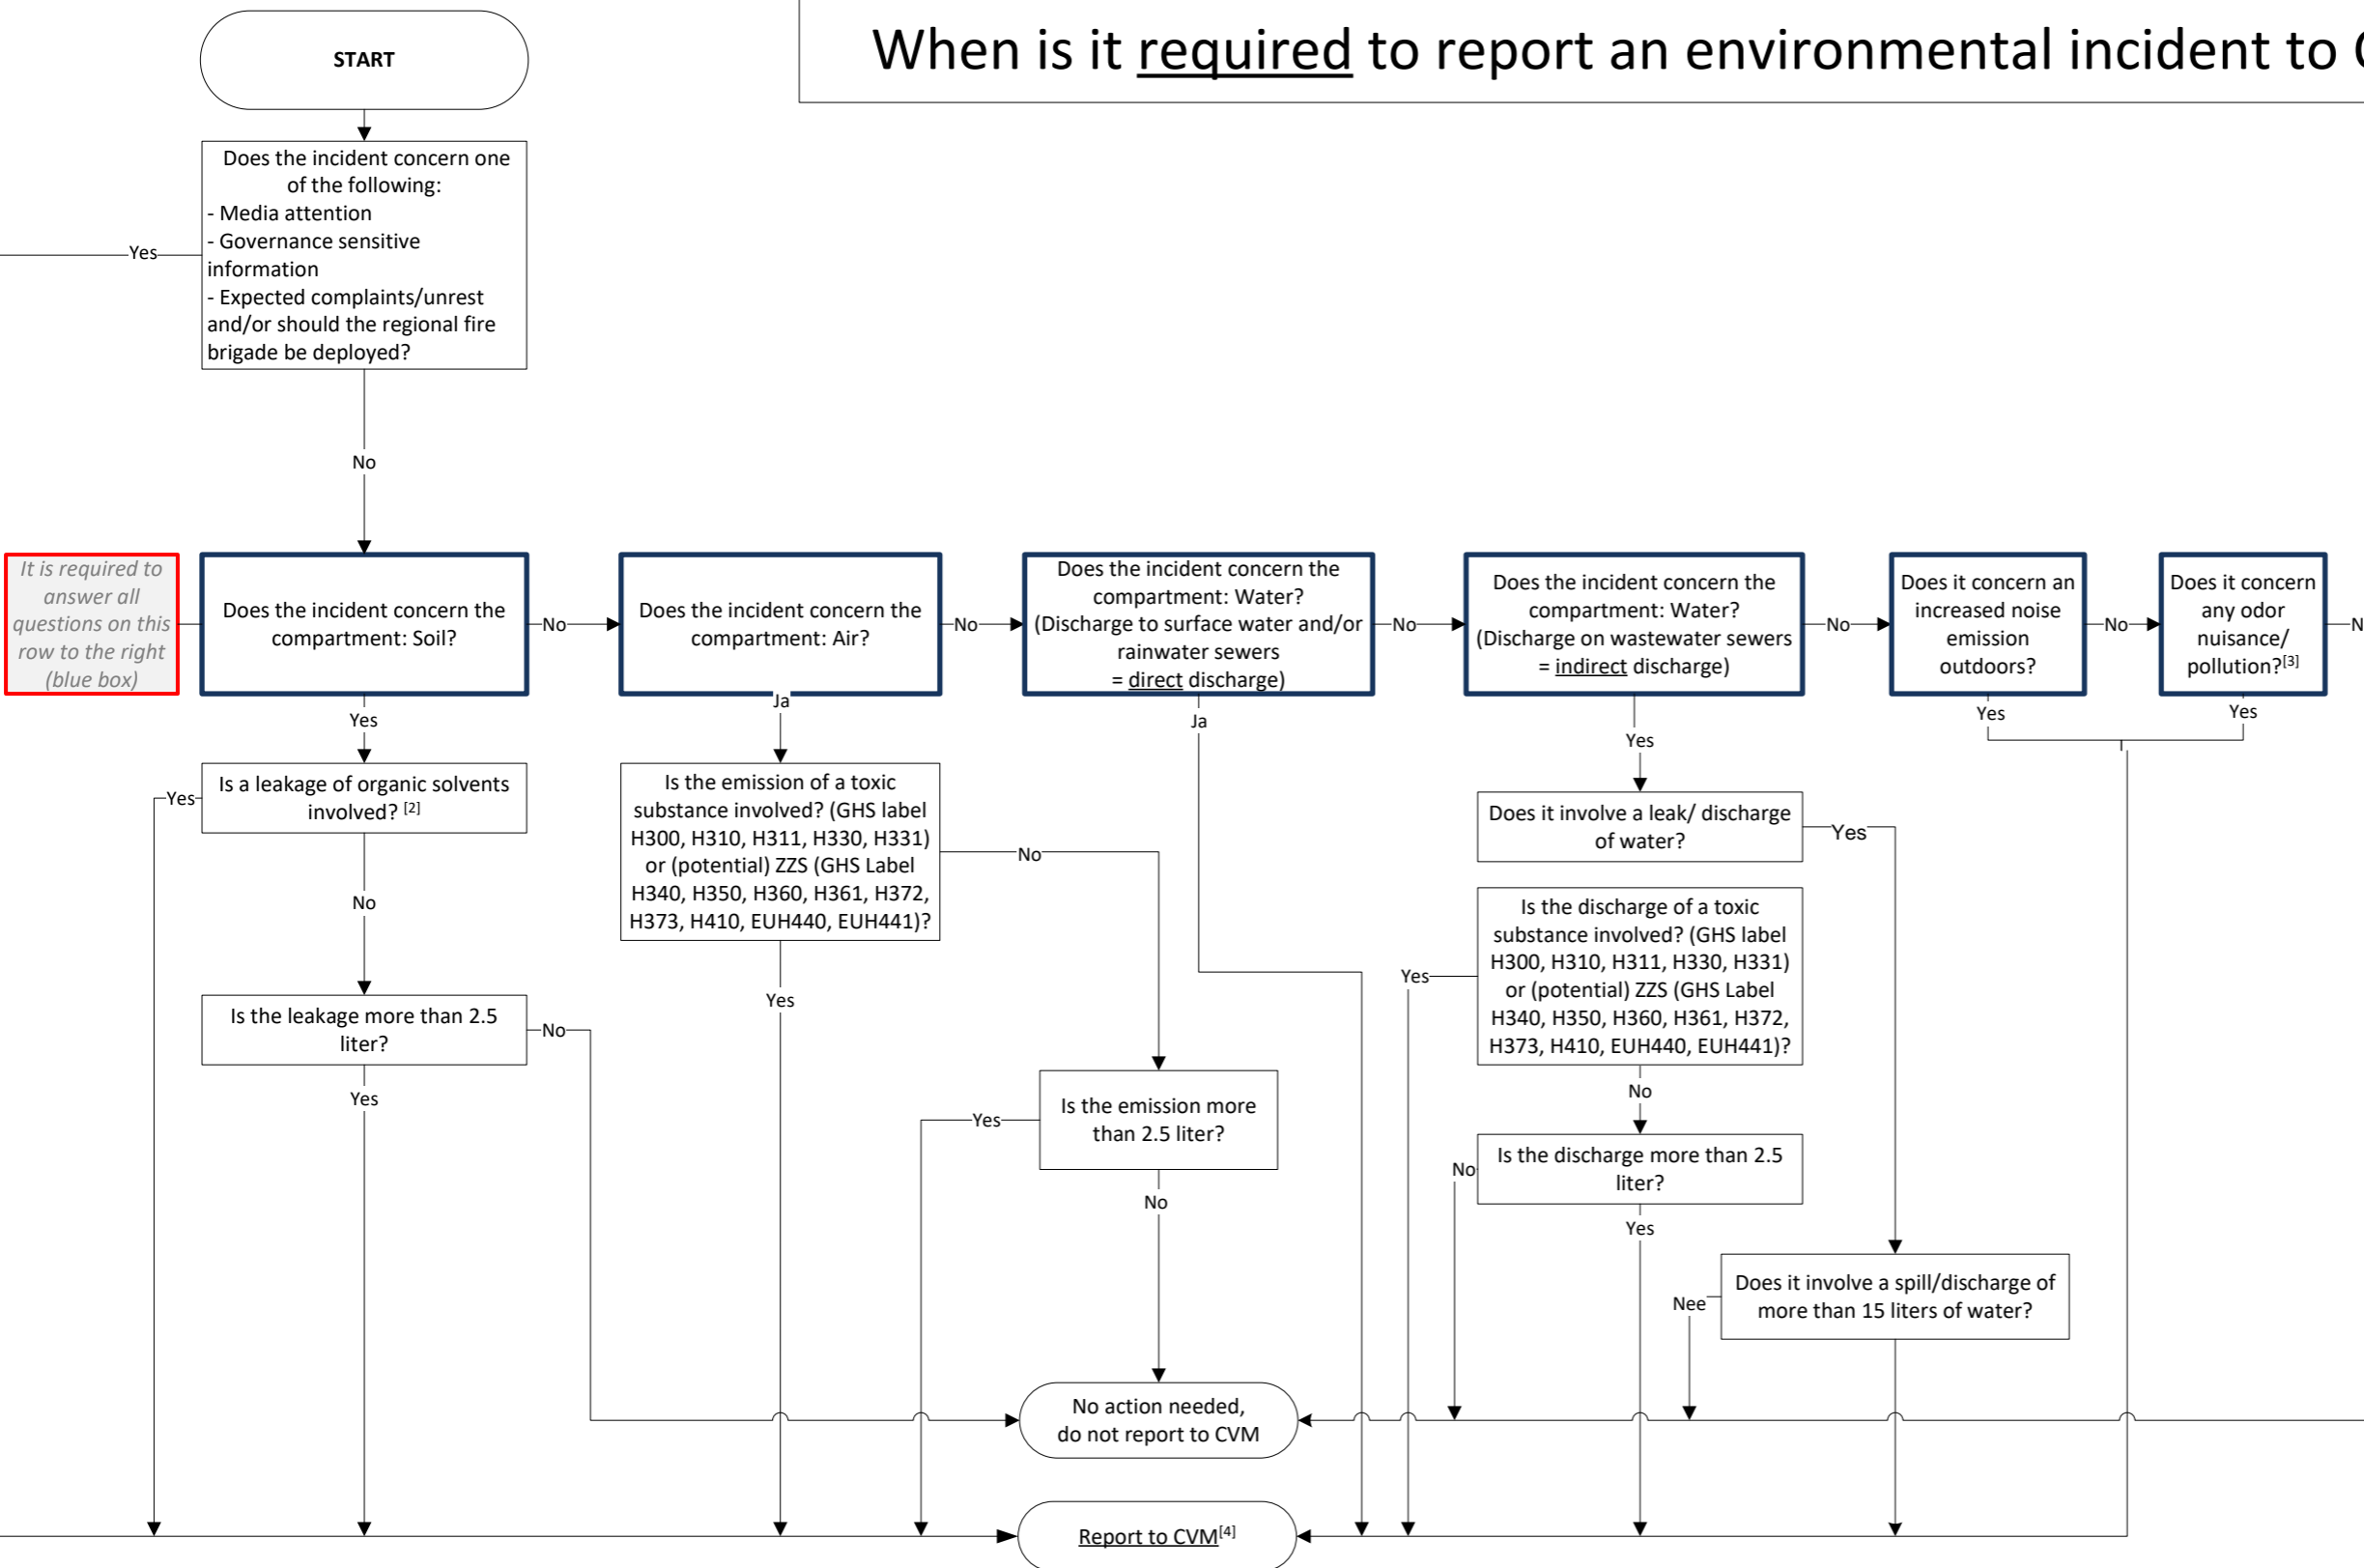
START

When is it required to report an environmental incident to

Does the incident concern one of the following:
- Media attention
- Governance sensitive information
- Expected complaints/unrest and/or should the regional fire brigade be deployed?

Yes

No

It is required to answer all questions on this row to the right (blue box)

Does the incident concern the compartment: Soil?

No

Does the incident concern the compartment: Air?

No

Does the incident concern the compartment: Water? (Discharge to surface water and/or rainwater sewers = direct discharge)

No

Does the incident concern the compartment: Water? (Discharge on wastewater sewers = indirect discharge)

No

Does it concern an increased noise emission outdoors?

No

Does it concern any odor nuisance/ pollution?$^{[3]}$

N

Yes

Ja

Ja

Yes

Yes

Yes

Is a leakage of organic solvents involved? $^{[2]}$

Yes

Is the emission of a toxic substance involved? (GHS label H300, H310, H311, H330, H331) or (potential) ZZS (GHS Label H340, H350, H360, H361, H372, H373, H410, EUH440, EUH441)?

No

Does it involve a leak/ discharge of water?

Yes

Is the discharge of a toxic substance involved? (GHS label H300, H310, H311, H330, H331) or (potential) ZZS (GHS Label H340, H350, H360, H361, H372, H373, H410, EUH440, EUH441)?

Yes

No

Yes

Is the leakage more than 2.5 liter?

No

Yes

Is the emission more than 2.5 liter?

Yes

No

No

Is the discharge more than 2.5 liter?

No

Yes

Does it involve a spill/discharge of more than 15 liters of water?

Nee

No action needed, do not report to CVM

Report to CVM$^{[4]}$